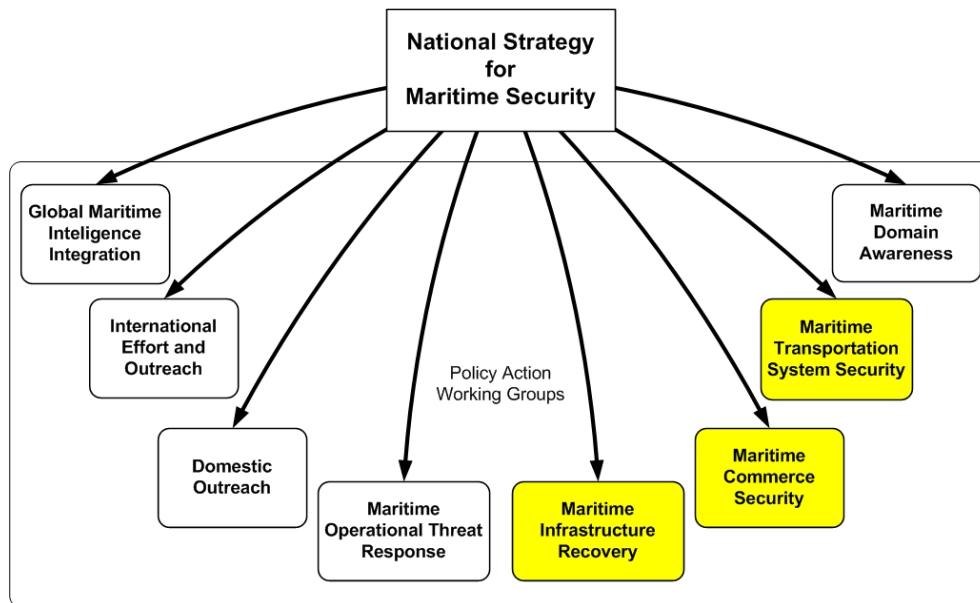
National Strategy for Maritime Security

Global Maritime Inteligence Integration

International Effort and Outreach

Domestic Outreach

Maritime Operational Threat Response

Policy Action Working Groups

Maritime Infrastructure Recovery

Maritime Commerce Security

Maritime Transportation System Security

Maritime Domain Awareness